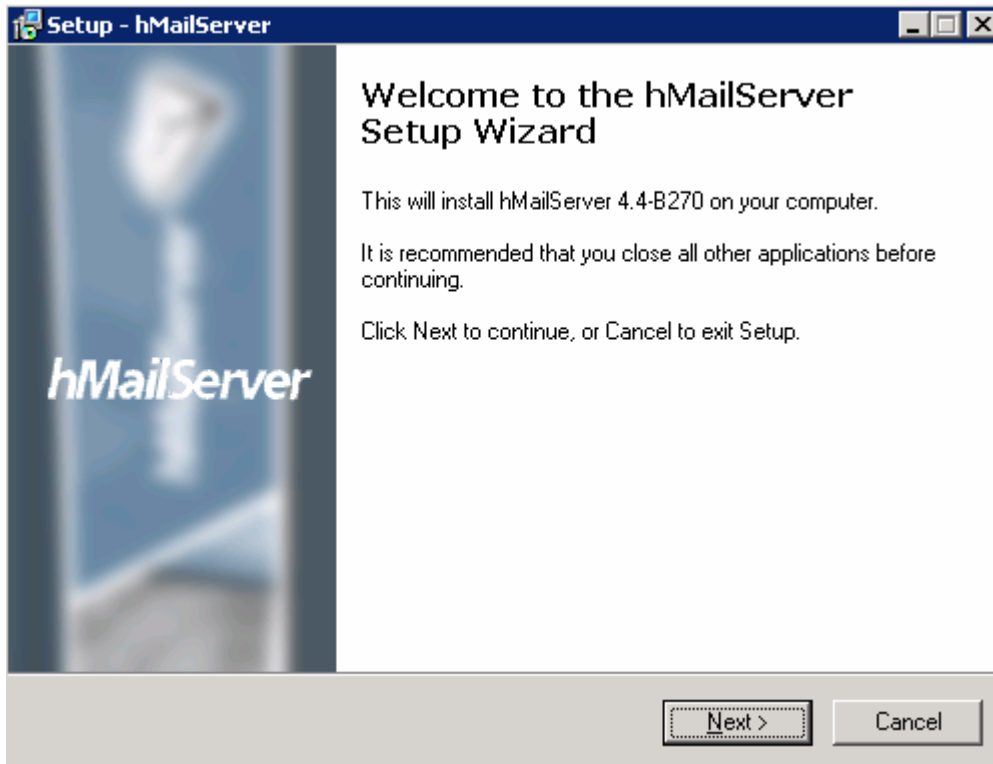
Setup - hMailServer

hMailServer

Welcome to the hMailServer Setup Wizard

This will install hMailServer 4.4-B270 on your computer.

It is recommended that you close all other applications before continuing.

Click Next to continue, or Cancel to exit Setup.

Next >

Cancel